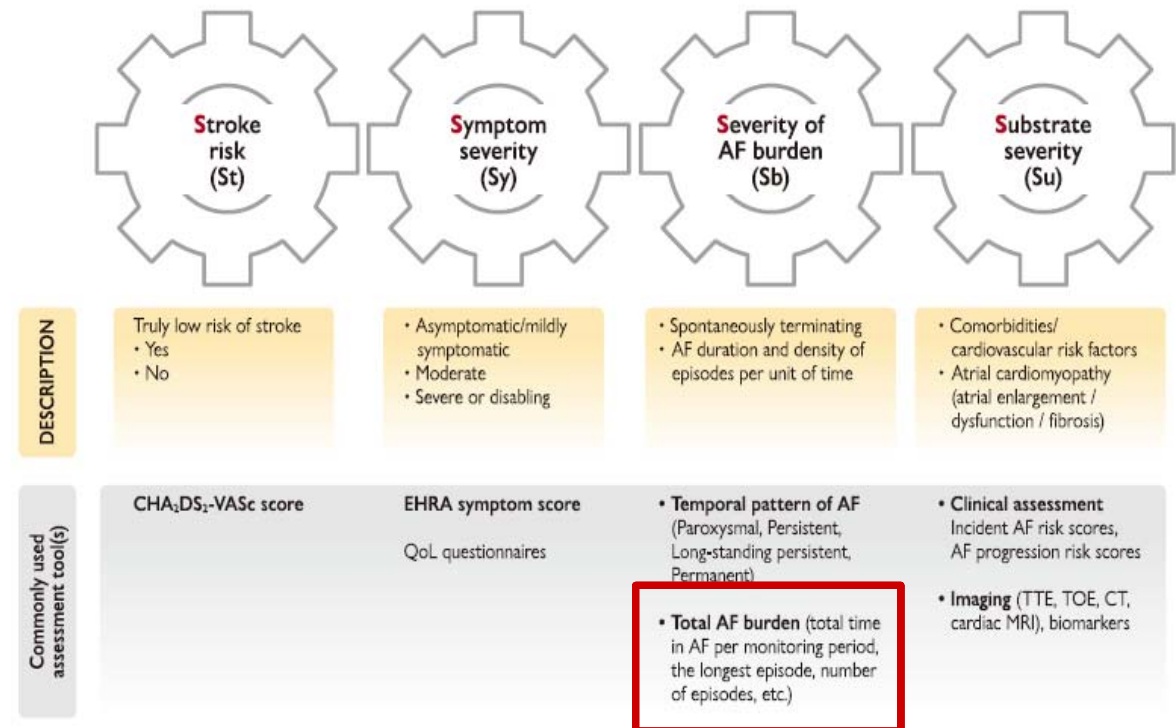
Stroke risk (St)

Symptom severity (Sy)

Severity of AF burden (Sb)

Substrate severity (Su)

DESCRIPTION

Truly low risk of stroke
• Yes
• No

• Asymptomatic/mildly symptomatic
• Moderate
• Severe or disabling

• Spontaneously terminating
• AF duration and density of episodes per unit of time

• Comorbidities/ cardiovascular risk factors
• Atrial cardiomyopathy (atrial enlargement / dysfunction / fibrosis)

Commonly used assessment tool(s)

$CHA_2DS_2$-VASc score

EHRA symptom score

QoL questionnaires

• Temporal pattern of AF (Paroxysmal, Persistent, Long-standing persistent, Permanent)

• Total AF burden (total time in AF per monitoring period, the longest episode, number of episodes, etc.)

• Clinical assessment
Incident AF risk scores, AF progression risk scores

• Imaging (TTE, TOE, CT, cardiac MRI), biomarkers